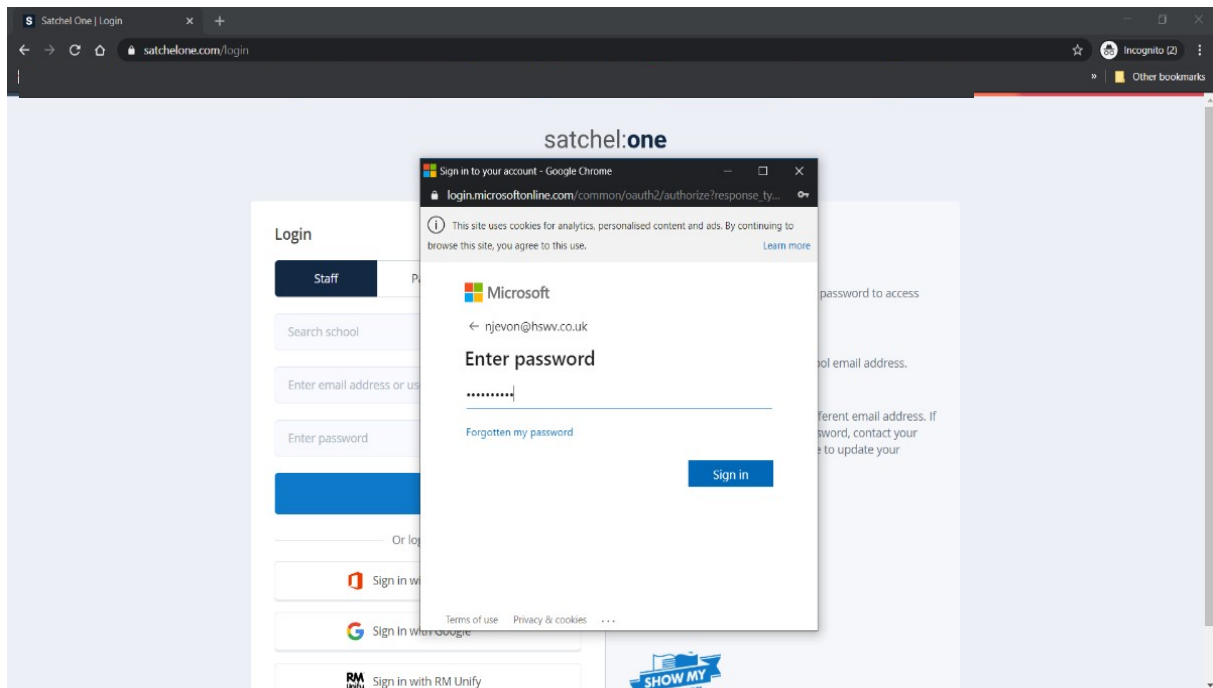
S Satchel One | Login

satchelone.com/login

Incognito (2)

» Other bookmarks

satchel:one

Login

Staff

P

Search school

Enter email address or us

Enter password

Or lo

Sign in w

Sign in with Google

RM Unify Sign in with RM Unify

password to access

ol email address.

ferent email address. If sword, contact your to update your

SHOW MY

Sign in to your account - Google Chrome

login.microsoftonline.com/common/oauth2/authorize?response_ty...

This site uses cookies for analytics, personalised content and ads. By continuing to browse this site, you agree to this use. Learn more

Microsoft

← njevon@hswv.co.uk

Enter password

••••••••••

Forgotten my password

Sign in

Terms of use Privacy & cookies ...